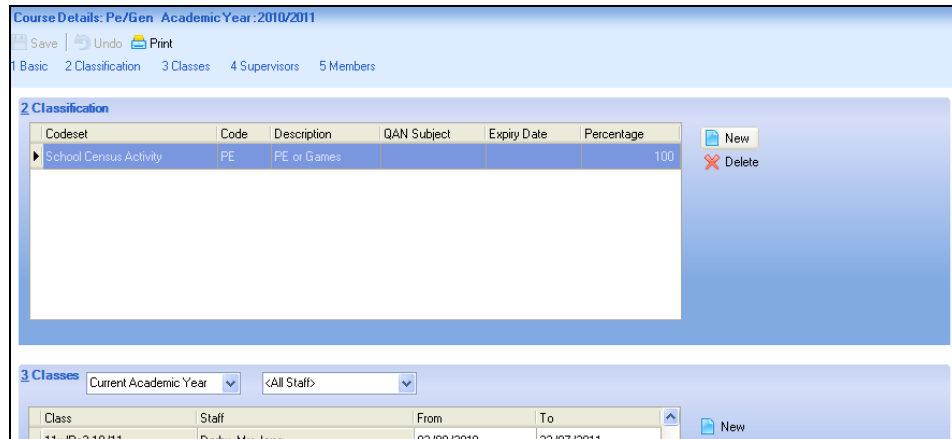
Course Details: Pe/Gen Academic Year: 2010/2011

Save | Undo Print

1 Basic 2 Classification 3 Classes 4 Supervisors 5 Members

2 Classification

| Codeset | Code | Description | QAN Subject | Expiry Date | Percentage |
|---|---|---|---|---|---|
| School Census Activity | PE | PE or Games | | | 100 |

New
Delete

3 Classes Current Academic Year <All Staff>

| Class | Staff | From | To |
|---|---|---|---|
| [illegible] | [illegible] | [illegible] | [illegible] |

New